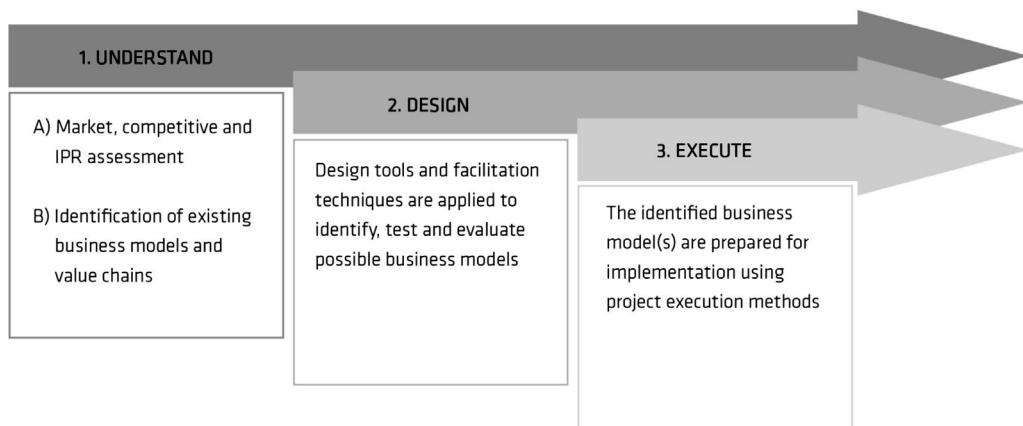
1. UNDERSTAND

A) Market, competitive and IPR assessment

B) Identification of existing business models and value chains

2. DESIGN

Design tools and facilitation techniques are applied to identify, test and evaluate possible business models

3. EXECUTE

The identified business model(s) are prepared for implementation using project execution methods